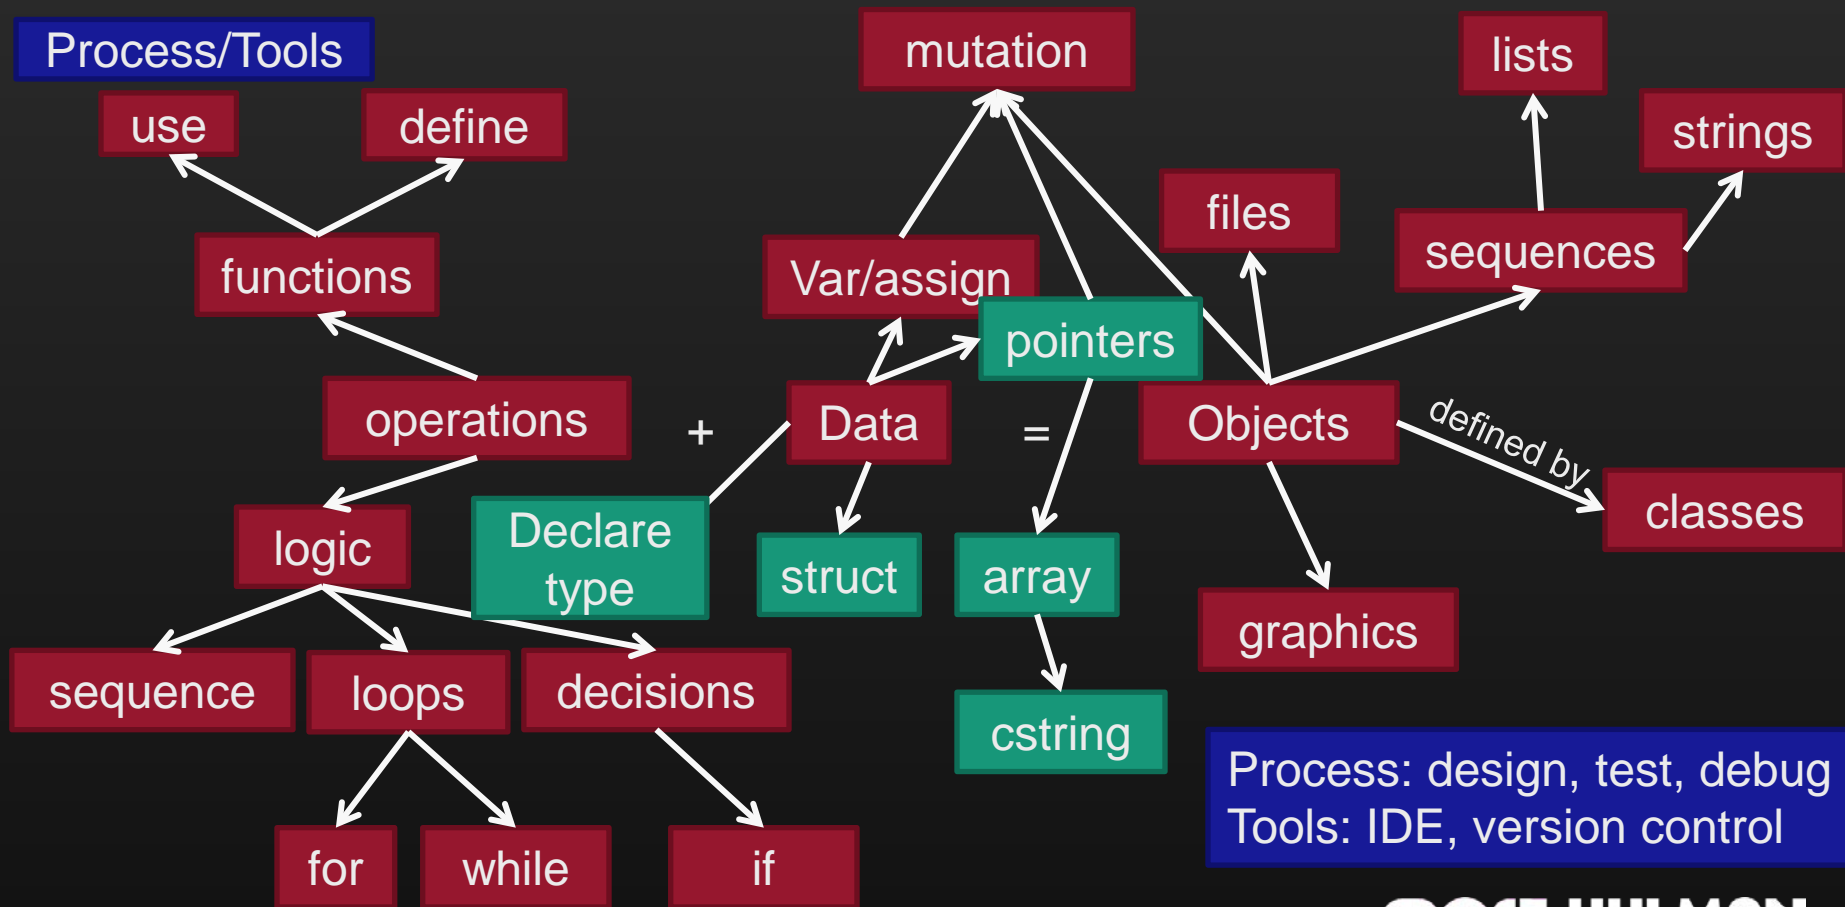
Process/Tools

use

define

functions

operations

logic

sequence

loops

decisions

for

while

if

Declare type

+

mutation

Var/assign

pointers

Data

=

struct

array

cstring

files

Objects

lists

strings

sequences

defined by

classes

graphics

Process: design, test, debug
Tools: IDE, version control

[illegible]